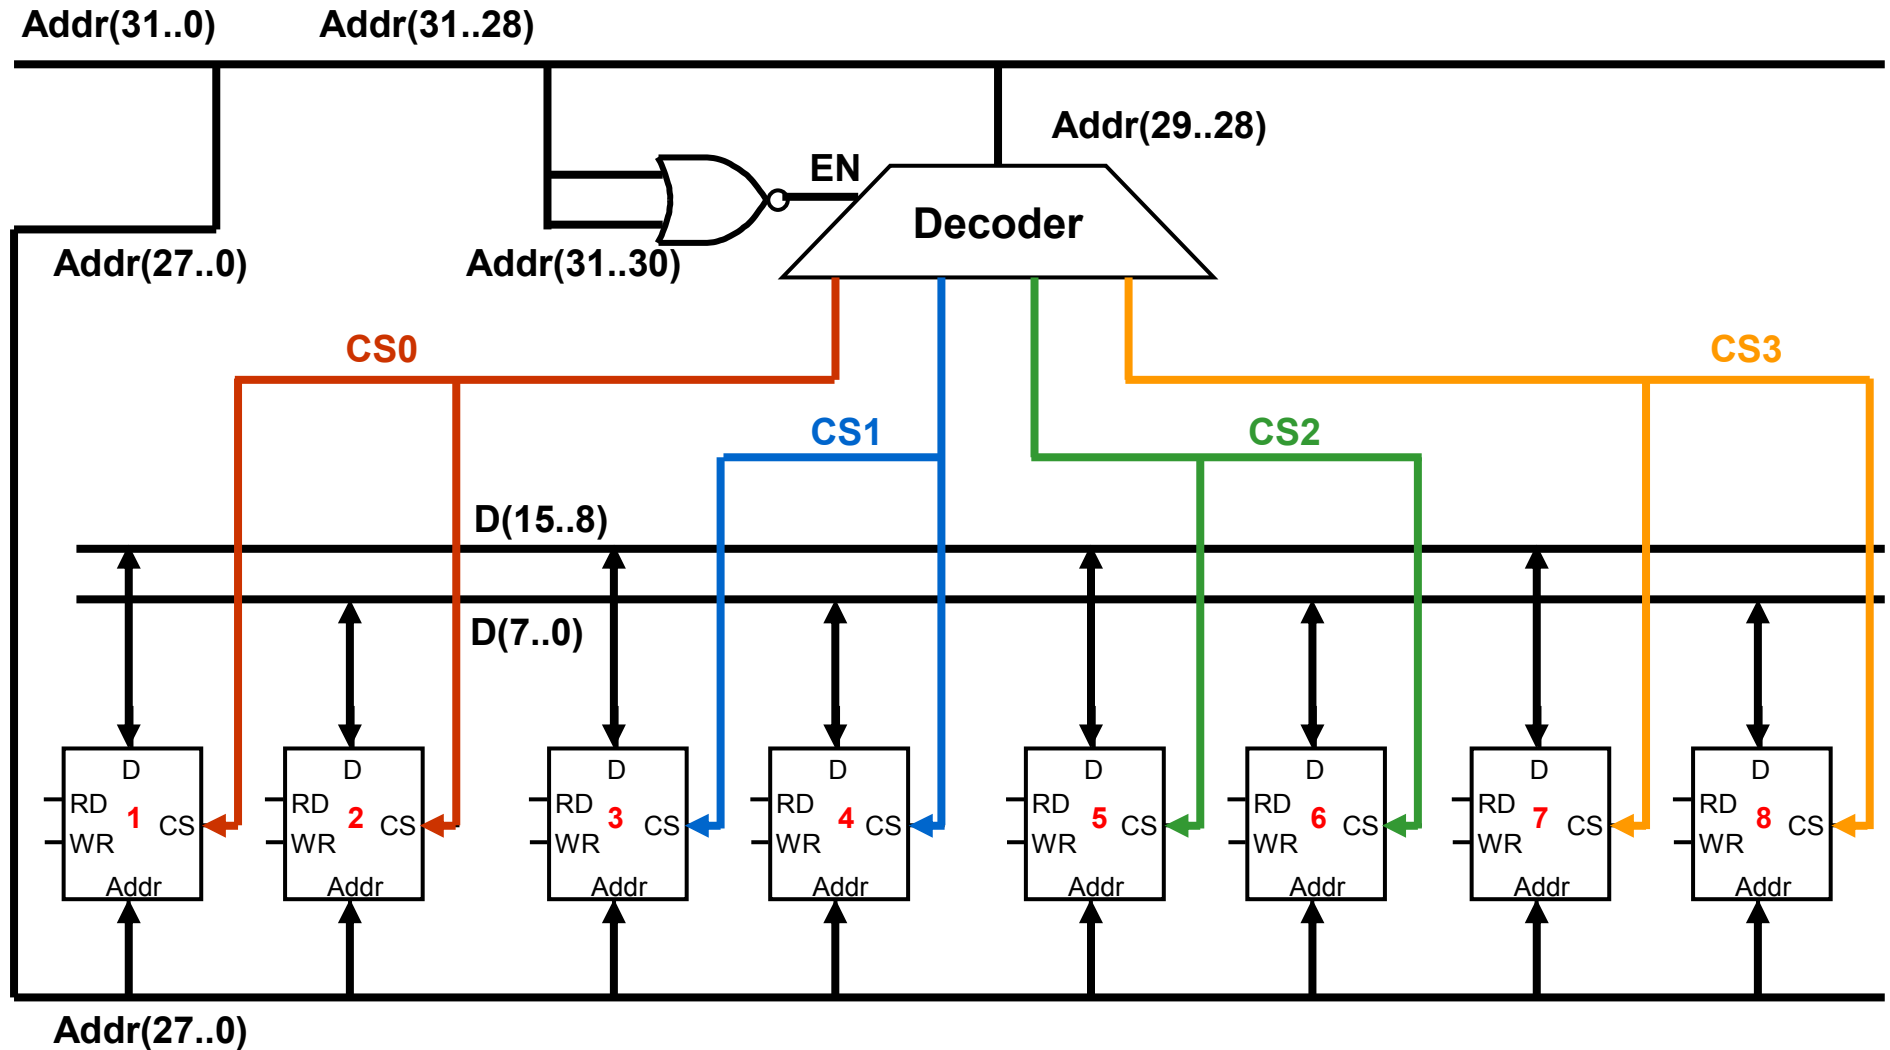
Addr(31..0) Addr(31..28)

Addr(29..28)

EN

Decoder

Addr(27..0)

Addr(31..30)

CS0

CS3

CS1

CS2

D(15..8)

D(7..0)

D
RD 1 CS
WR
Addr

D
RD 2 CS
WR
Addr

D
RD 3 CS
WR
Addr

D
RD 4 CS
WR
Addr

D
RD 5 CS
WR
Addr

D
RD 6 CS
WR
Addr

D
RD 7 CS
WR
Addr

D
RD 8 CS
WR
Addr

Addr(27..0)